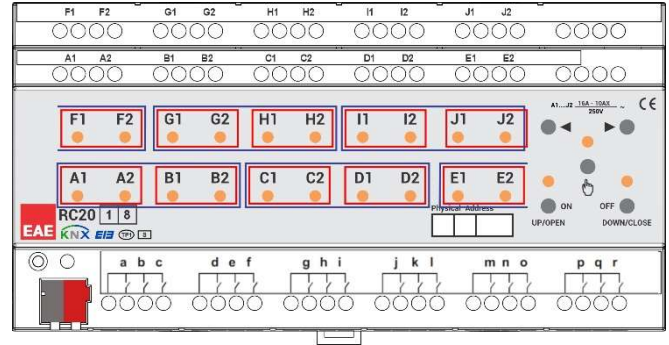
F1 F2 G1 G2 H1 H2 I1 I2 J1 J2

A1 A2 B1 B2 C1 C2 D1 D2 E1 E2

F1 F2 G1 G2 H1 H2 I1 I2 J1 J2

A1 A2 B1 B2 C1 C2 D1 D2 E1 E2

A1...J2 16A - 10AX 250V ~ CE

ON OFF

UP/OPEN DOWN/CLOSE

EAE RC20 1 8

KNX EIB TP1 3

Physical Address

a b c d e f g h i j k l m n o p q r